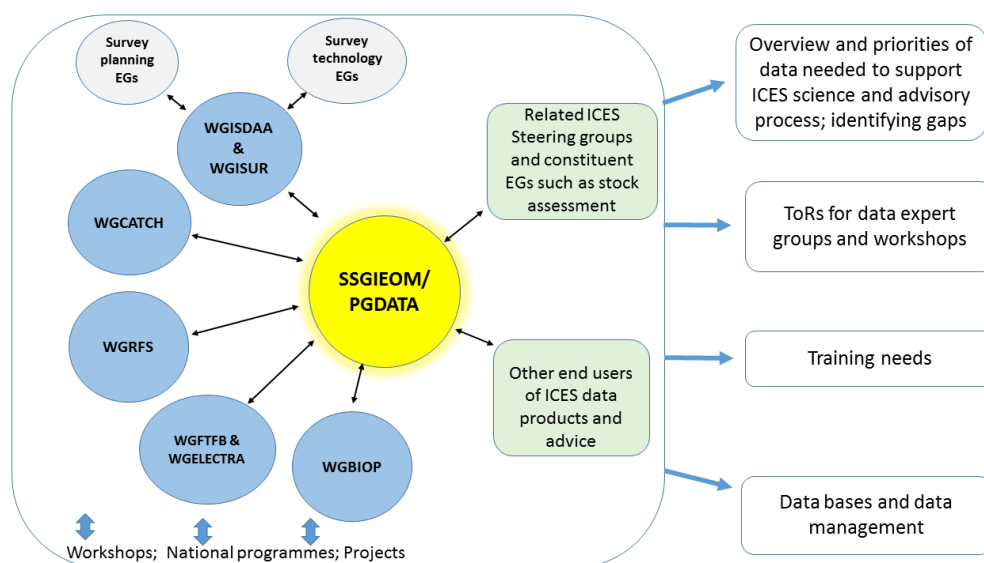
Survey planning EGs

Survey technology EGs

WGISDAA & WGISUR

WGCATCH

WGRFS

WGFTFB & WGELECTRA

WGBIOP

SSGIEOM/ PGDATA

Related ICES Steering groups and constituent EGs such as stock assessment

Other end users of ICES data products and advice

Workshops; National programmes; Projects

Overview and priorities of data needed to support ICES science and advisory process; identifying gaps

ToRs for data expert groups and workshops

Training needs

Data bases and data management